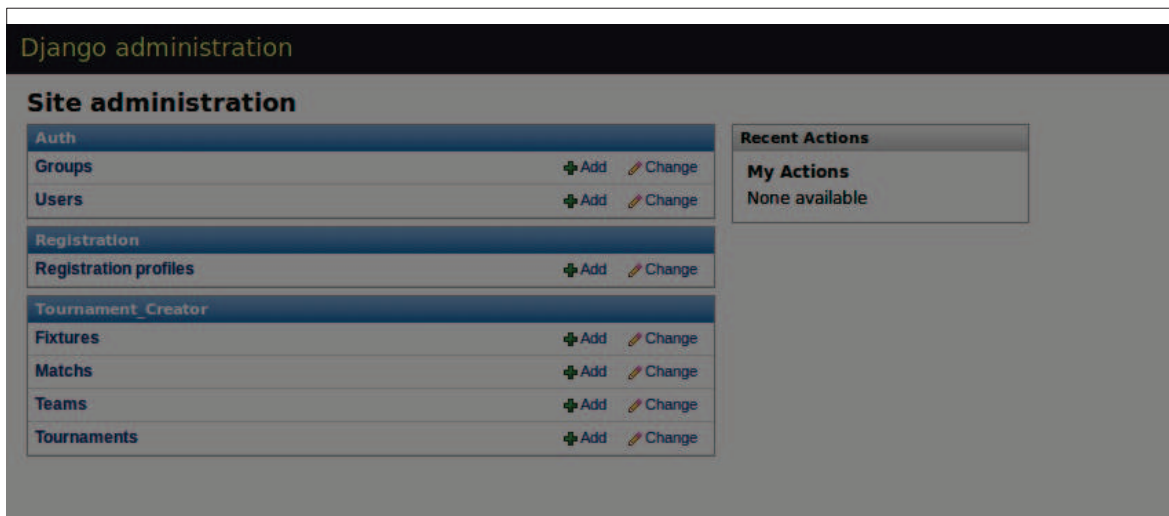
Django administration

Site administration

| Auth | | |
|---|---|---|
| Groups | Add | Change |
| Users | Add | Change |

| Registration | | |
|---|---|---|
| Registration profiles | Add | Change |

| Tournament_Creator | | |
|---|---|---|
| Fixtures | Add | Change |
| Matchs | Add | Change |
| Teams | Add | Change |
| Tournaments | Add | Change |

Recent Actions

My Actions

None available